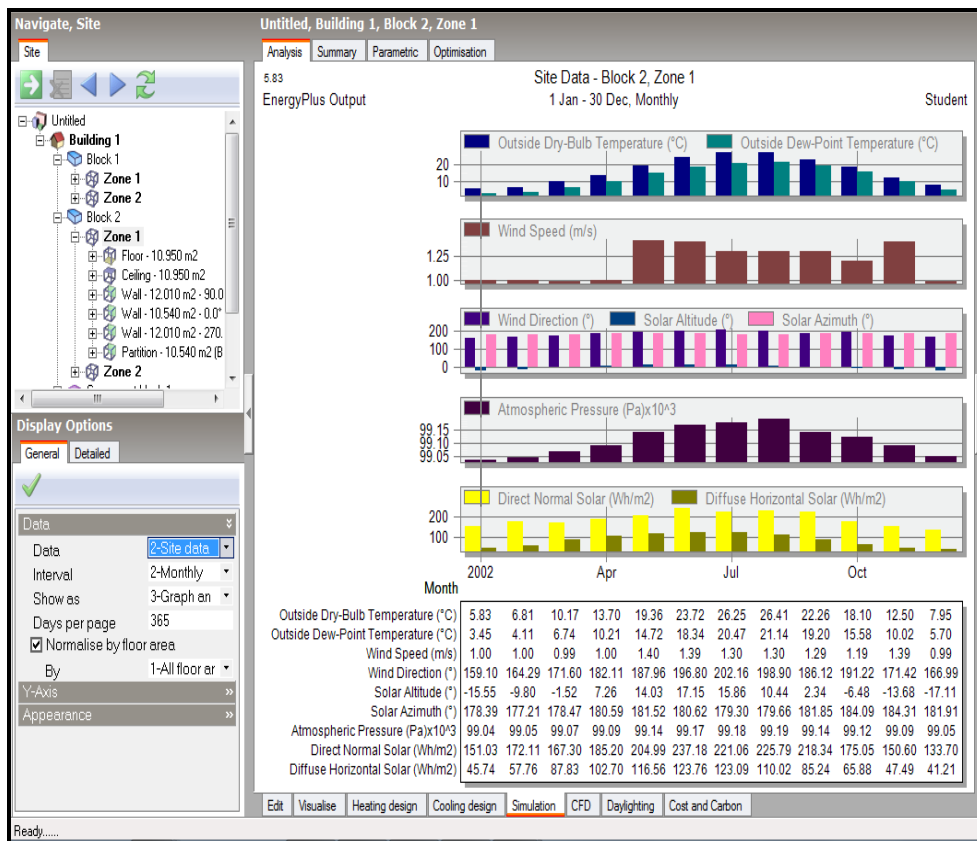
Navigate, Site

Site

Untitled
Building 1
Block 1
Zone 1
Zone 2
Block 2
Zone 1
Floor - 10.950 m2
Ceiling - 10.950 m2
Wall - 12.010 m2 - 90.0
Wall - 10.540 m2 - 0.0°
Wall - 12.010 m2 - 270.
Partition - 10.540 m2 (B
Zone 2

Display Options

General | Detailed

Data
Data | 2-Site data
Interval | 2-Monthly
Show as | 3-Graph an
Days per page | 365
Normalise by floor area
By | 1-All floor ar
Y-Axis
Appearance

Untitled, Building 1, Block 2, Zone 1

Analysis | Summary | Parametric | Optimisation

5.83
EnergyPlus Output

Site Data - Block 2, Zone 1
1 Jan - 30 Dec, Monthly

Student

Outside Dry-Bulb Temperature (°C) Outside Dew-Point Temperature (°C)
20
10

Wind Speed (m/s)
1.25
1.00

Wind Direction (°) Solar Altitude (°) Solar Azimuth (°)
200
100
0

Atmospheric Pressure (Pa)x10^3
99.15
99.10
99.05

Direct Normal Solar (Wh/m2) Diffuse Horizontal Solar (Wh/m2)
200
100

2002 Apr Jul Oct
Month

| | | | | | | | | | | | | |
|---|---|---|---|---|---|---|---|---|---|---|---|---|
| Outside Dry-Bulb Temperature (°C) | 5.83 | 6.81 | 10.17 | 13.70 | 19.36 | 23.72 | 26.25 | 26.41 | 22.26 | 18.10 | 12.50 | 7.95 |
| Outside Dew-Point Temperature (°C) | 3.45 | 4.11 | 6.74 | 10.21 | 14.72 | 18.34 | 20.47 | 21.14 | 19.20 | 15.58 | 10.02 | 5.70 |
| Wind Speed (m/s) | 1.00 | 1.00 | 0.99 | 1.00 | 1.40 | 1.39 | 1.30 | 1.30 | 1.29 | 1.19 | 1.39 | 0.99 |
| Wind Direction (°) | 159.10 | 164.29 | 171.60 | 182.11 | 187.96 | 196.80 | 202.16 | 198.90 | 186.12 | 191.22 | 171.42 | 166.99 |
| Solar Altitude (°) | -15.55 | -9.80 | -1.52 | 7.26 | 14.03 | 17.15 | 15.86 | 10.44 | 2.34 | -6.48 | -13.68 | -17.11 |
| Solar Azimuth (°) | 178.39 | 177.21 | 178.47 | 180.59 | 181.52 | 180.62 | 179.30 | 179.66 | 181.85 | 184.09 | 184.31 | 181.91 |
| Atmospheric Pressure (Pa)x10^3 | 99.04 | 99.05 | 99.07 | 99.09 | 99.14 | 99.17 | 99.18 | 99.19 | 99.14 | 99.12 | 99.09 | 99.05 |
| Direct Normal Solar (Wh/m2) | 151.03 | 172.11 | 167.30 | 185.20 | 204.99 | 237.18 | 221.06 | 225.79 | 218.34 | 175.05 | 150.60 | 133.70 |
| Diffuse Horizontal Solar (Wh/m2) | 45.74 | 57.76 | 87.83 | 102.70 | 116.56 | 123.76 | 123.09 | 110.02 | 85.24 | 65.88 | 47.49 | 41.21 |

Edit | Visualise | Heating design | Cooling design | Simulation | CFD | Daylighting | Cost and Carbon

Ready......